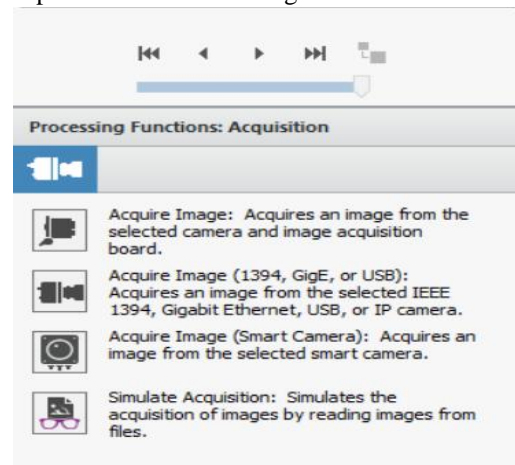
Processing Functions: Acquisition

Acquire Image: Acquires an image from the selected camera and image acquisition board.

Acquire Image (1394, GigE, or USB): Acquires an image from the selected IEEE 1394, Gigabit Ethernet, USB, or IP camera.

Acquire Image (Smart Camera): Acquires an image from the selected smart camera.

Simulate Acquisition: Simulates the acquisition of images by reading images from files.